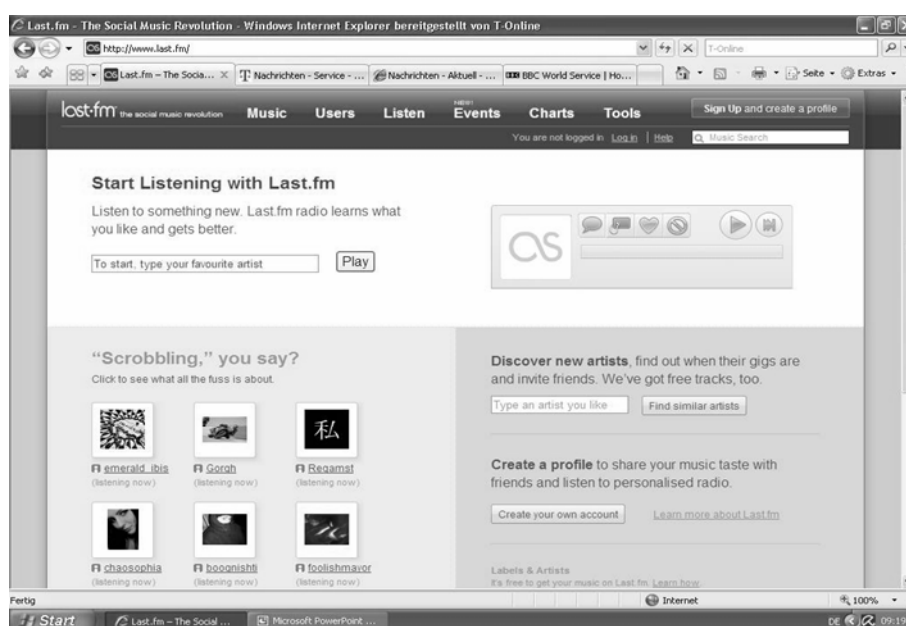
Last.fm - The Social Music Revolution - Windows Internet Explorer bereitgestellt von T-Online

http://www.last.fm/

T-Online

Last.fm – The Socia... Nachrichten - Service - ... Nachrichten - Aktuell - ... BBC World Service | Ho...

Seite Extras

last.fm the social music revolution Music Users Listen NEW! Events Charts Tools Sign Up and create a profile

You are not logged in Log in | Help Music Search

Start Listening with Last.fm

Listen to something new. Last.fm radio learns what you like and gets better.

To start, type your favourite artist Play

"Scrobbling," you say?

Click to see what all the fuss is about.

emerald_ibis (listening now)

Gorgh (listening now)

Regamst (listening now)

chaosophia (listening now)

boognishti (listening now)

foolishmayor (listening now)

Discover new artists, find out when their gigs are and invite friends. We've got free tracks, too.

Type an artist you like Find similar artists

Create a profile to share your music taste with friends and listen to personalised radio.

Create your own account Learn more about Last.fm

Labels & Artists

It's free to get your music on Last.fm. Learn how.

Fertig Internet 100%

Start Last.fm – The Social ... Microsoft PowerPoint ... DE 09:19